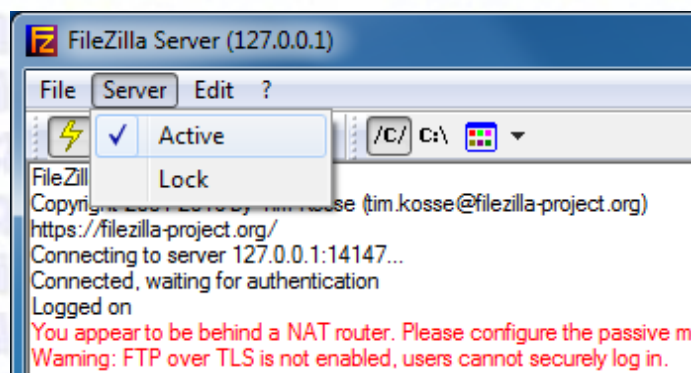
FileZilla Server (127.0.0.1)

File Server Edit ?

Active

Lock

/C/ C:\

FileZil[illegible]
Copyright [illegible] (tim.kosse@filezilla-project.org)
https://filezilla-project.org/
Connecting to server 127.0.0.1:14147...
Connected, waiting for authentication
Logged on
You appear to be behind a NAT router. Please configure the passive m
Warning: FTP over TLS is not enabled, users cannot securely log in.